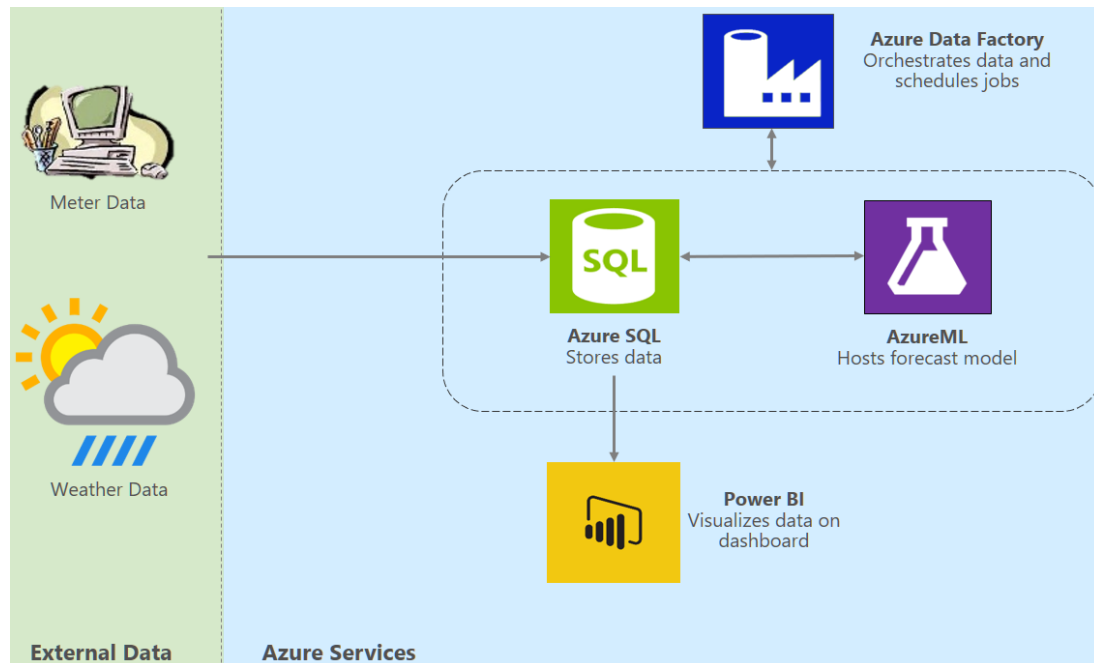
Azure Data Factory
Orchestrates data and schedules jobs

Meter Data

SQL

Azure SQL
Stores data

AzureML
Hosts forecast model

Weather Data

Power BI
Visualizes data on dashboard

External Data

Azure Services